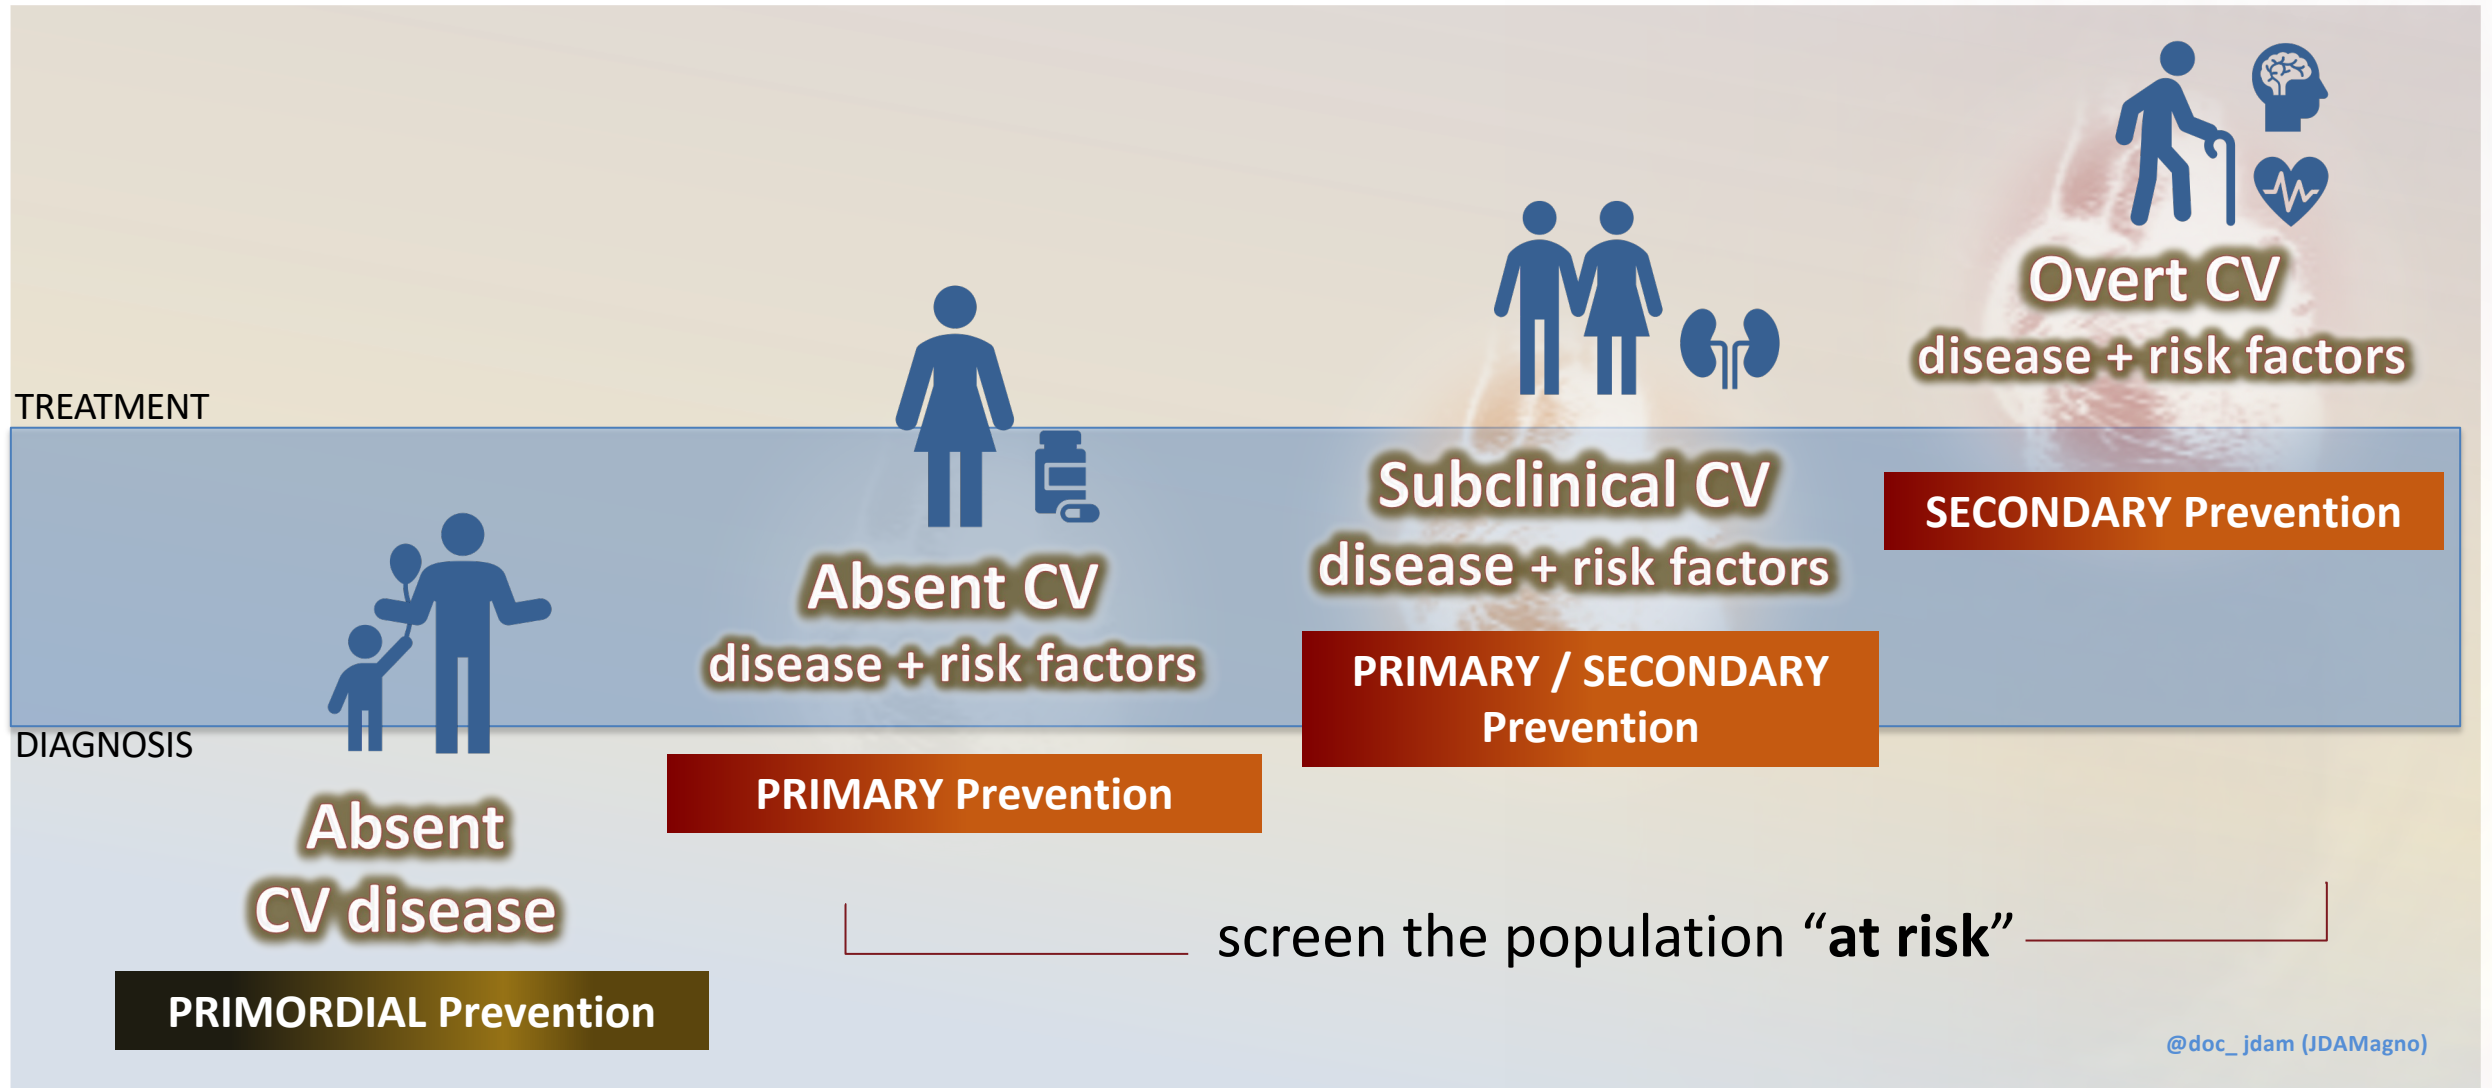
Overt CV
disease + risk factors

TREATMENT

Subclinical CV
disease + risk factors

SECONDARY Prevention

Absent CV
disease + risk factors

PRIMARY / SECONDARY Prevention

DIAGNOSIS

PRIMARY Prevention

Absent
CV disease

screen the population "at risk"

PRIMORDIAL Prevention

@doc_ jdam (JDAMagno)